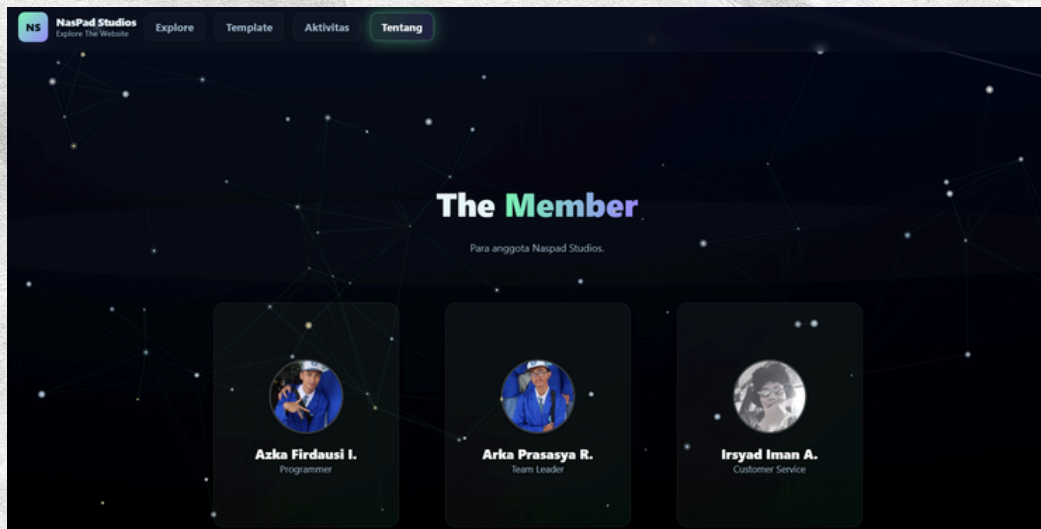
NS NasPad Studios
Explore The Website

Explore Template Aktivitas Tentang

The Member

Para anggota Naspad Studios.

Azka Firdausi I.
Programmer

Arka Prasasya R.
Team Leader

Irsyad Iman A.
Customer Service